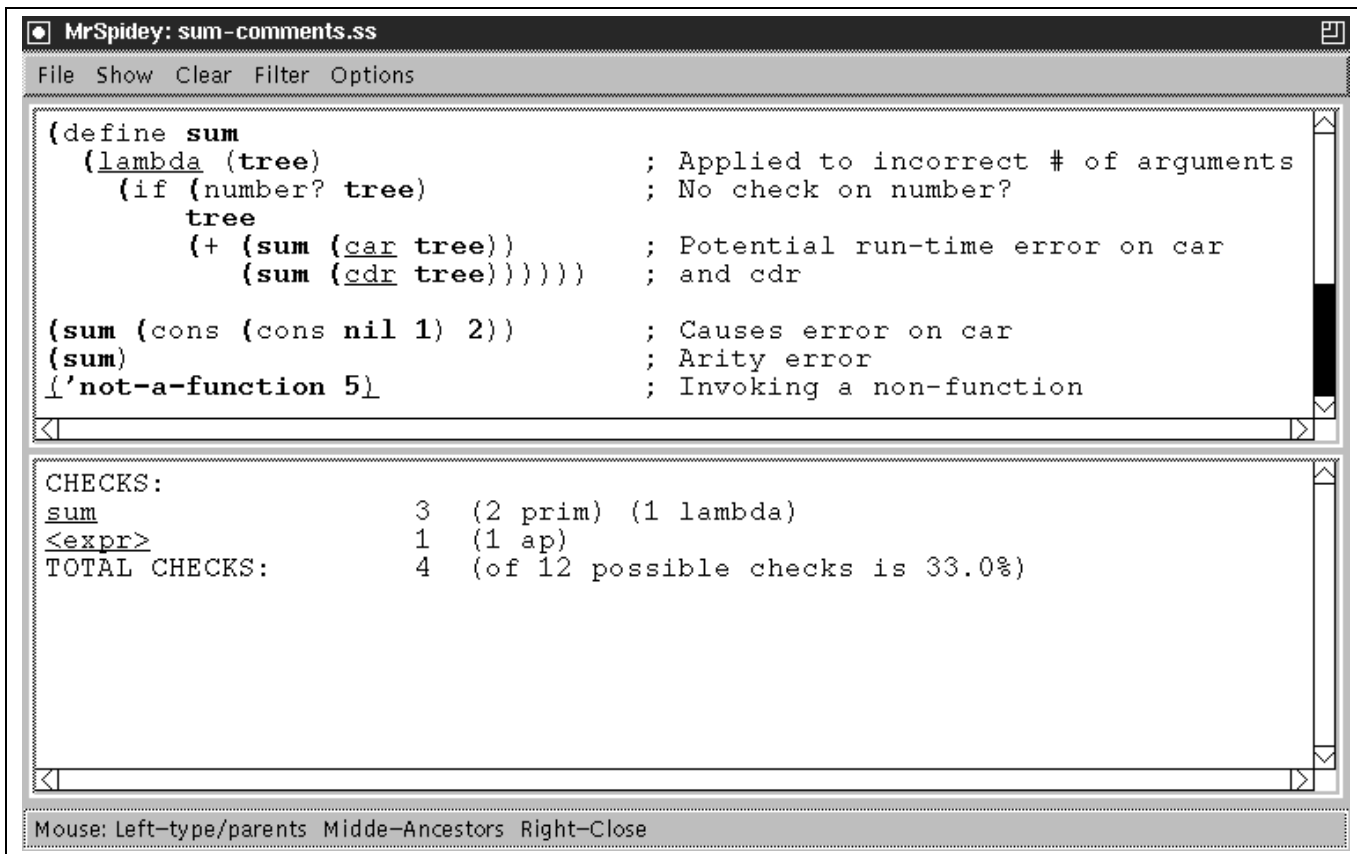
MrSpidey: sum-comments.ss

File Show Clear Filter Options

(define sum
  (lambda (tree)                ; Applied to incorrect # of arguments
    (if (number? tree)          ; No check on number?
        tree
        (+ (sum (car tree))     ; Potential run-time error on car
           (sum (cdr tree))))))   ; and cdr

(sum (cons (cons nil 1) 2))     ; Causes error on car
(sum)                           ; Arity error
('not-a-function 5)             ; Invoking a non-function

CHECKS:
sum                3  (2 prim) (1 lambda)
<expr>             1  (1 ap)
TOTAL CHECKS:      4  (of 12 possible checks is 33.0%)

Mouse: Left-type/parents Midde-Ancestors Right-Close